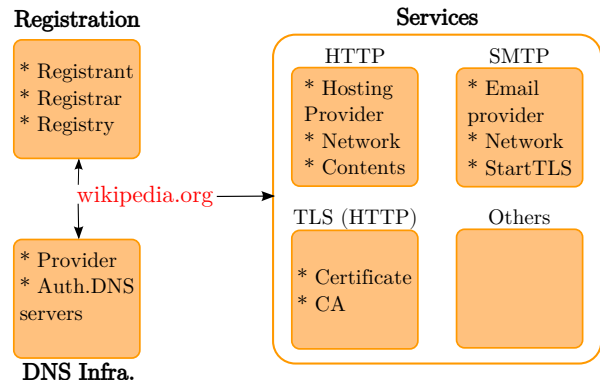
Registration

* Registrant
* Registrar
* Registry

wikipedia.org

* Provider
* Auth.DNS servers

DNS Infra.

Services

HTTP

* Hosting Provider
* Network
* Contents

SMTP

* Email provider
* Network
* StartTLS

TLS (HTTP)

* Certificate
* CA

Others